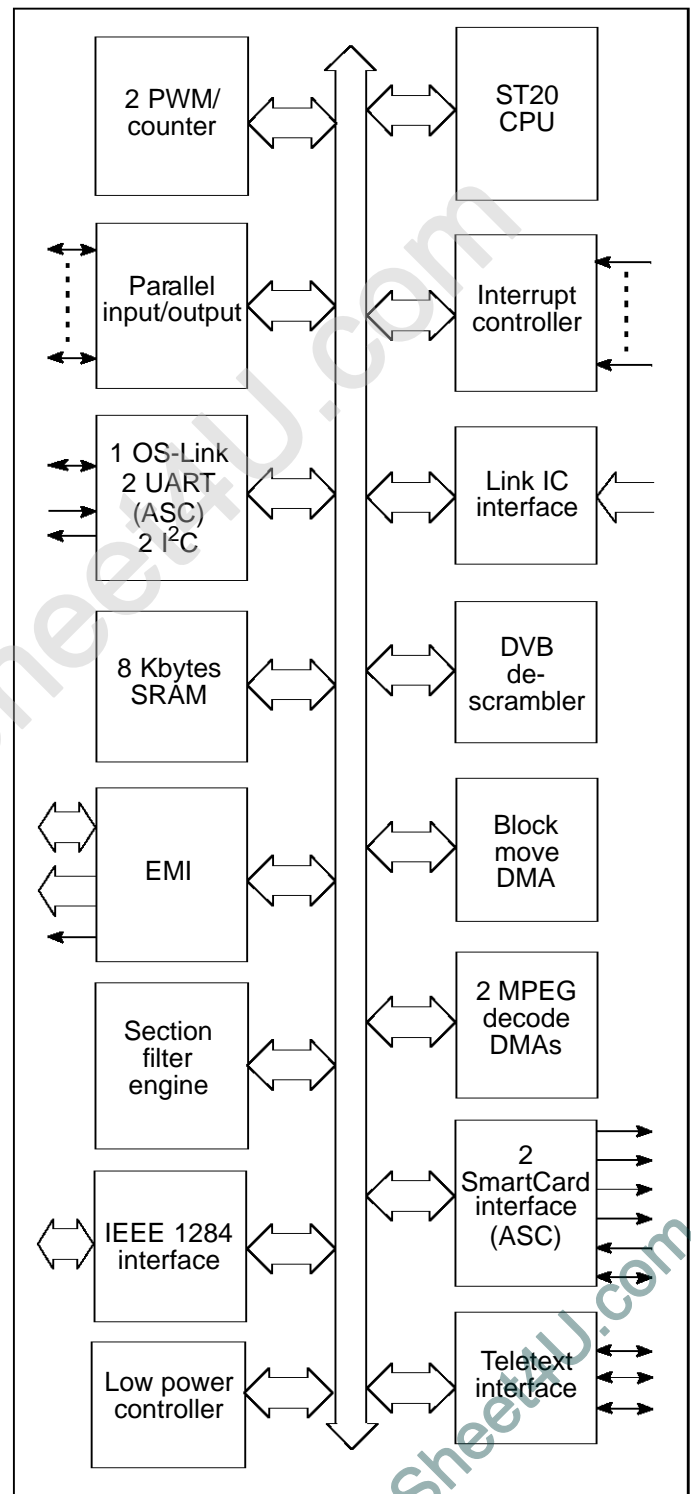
2 PWM/ counter

ST20 CPU

Parallel input/output

Interrupt controller

1 OS-Link
2 UART (ASC)
2 $I^2C$

Link IC interface

8 Kbytes SRAM

DVB descrambler

EMI

Block move DMA

Section filter engine

2 MPEG decode DMAs

2 SmartCard interface (ASC)

IEEE 1284 interface

Low power controller

Teletext interface

Sheet4U.com

Sheet4U.com